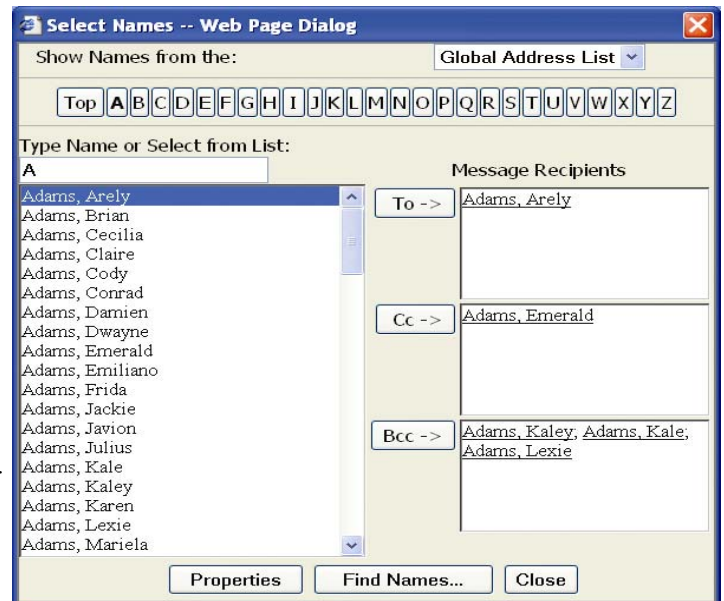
Select Names -- Web Page Dialog

Show Names from the:

Global Address List

Top A B C D E F G H I J K L M N O P Q R S T U V W X Y Z

Type Name or Select from List:

A

Adams, Arely
Adams, Brian
Adams, Cecilia
Adams, Claire
Adams, Cody
Adams, Conrad
Adams, Damien
Adams, Dwayne
Adams, Emerald
Adams, Emiliano
Adams, Frida
Adams, Jackie
Adams, Javion
Adams, Julius
Adams, Kale
Adams, Kaley
Adams, Karen
Adams, Lexie
Adams, Mariela

Message Recipients

To ->

Adams, Arely

Cc ->

Adams, Emerald

Bcc ->

Adams, Kaley; Adams, Kale; Adams, Lexie

Properties

Find Names...

Close